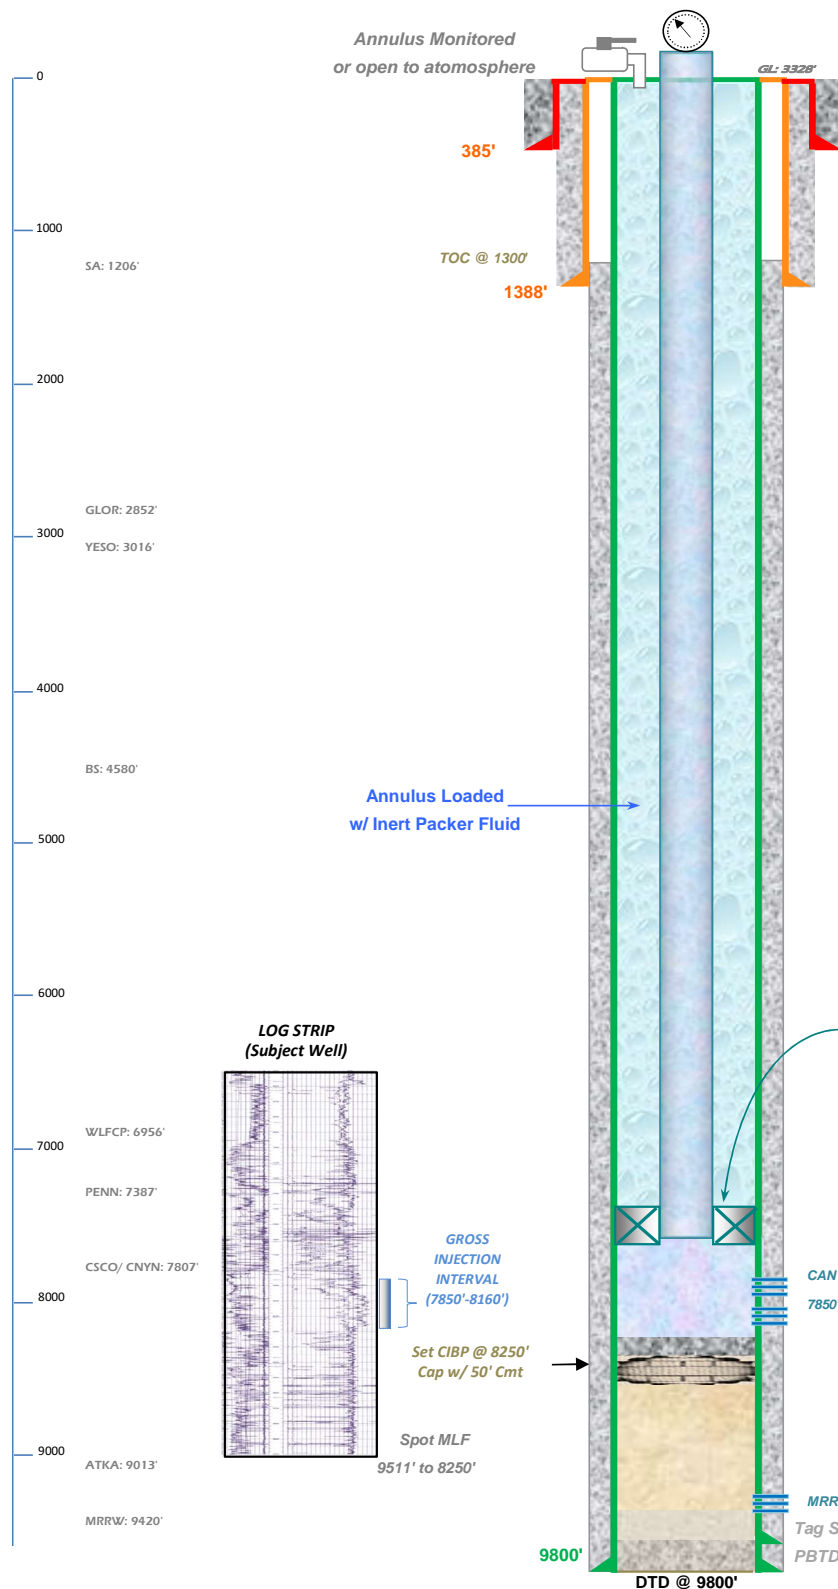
Annulus Monitored
or open to atomosphere

GL: 3328'

0
1000
2000
3000
4000
5000
6000
7000
8000
9000

385'

SA: 1206'

TOC @ 1300'

1388'

GLOR: 2852'
YESO: 3016'

BS: 4580'

Annulus Loaded
w/ Inert Packer Fluid

LOG STRIP
(Subject Well)

WLFCP: 6956'
PENN: 7387'
CSCO/ CNYN: 7807'

GROSS
INJECTION
INTERVAL
(7850'-8160')

CAN
7850

Set CIBP @ 8250'
Cap w/ 50' Cmt

Spot MLF
9511' to 8250'

ATKA: 9013'
MRRW: 9420'

MRR
Tag S
PBTD

9800'
DTD @ 9800'